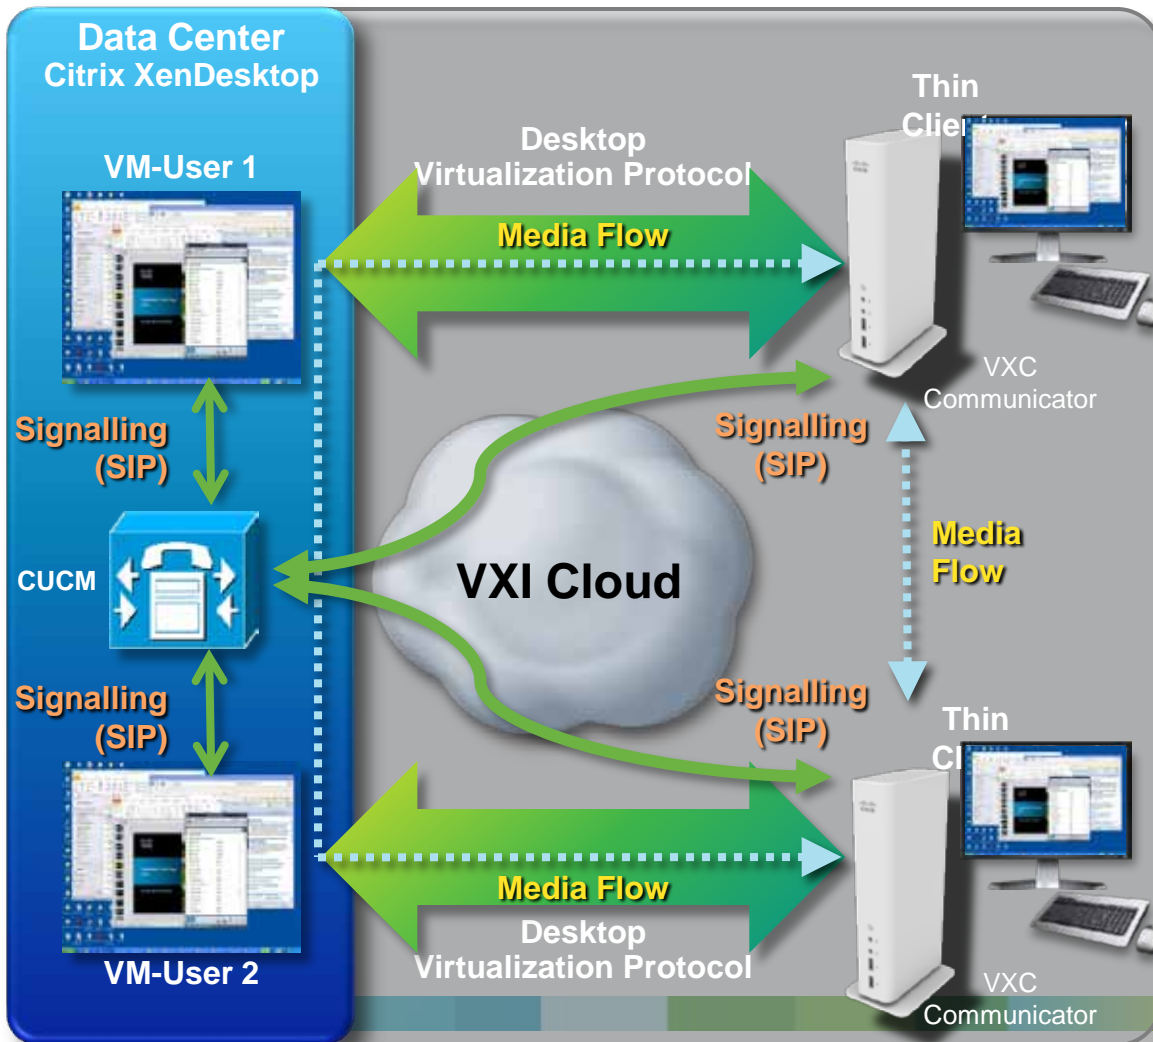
Data Center
Citrix XenDesktop

VM-User 1

Signalling
(SIP)

CUCM

Signalling
(SIP)

VM-User 2

Desktop
Virtualization Protocol

Media Flow

Thin
Clie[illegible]

VXC
Communicator

Signalling
(SIP)

VXI Cloud

Media
Flow

Signalling
(SIP)

Thin
Cl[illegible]

Media Flow

Desktop
Virtualization Protocol

VXC
Communicator